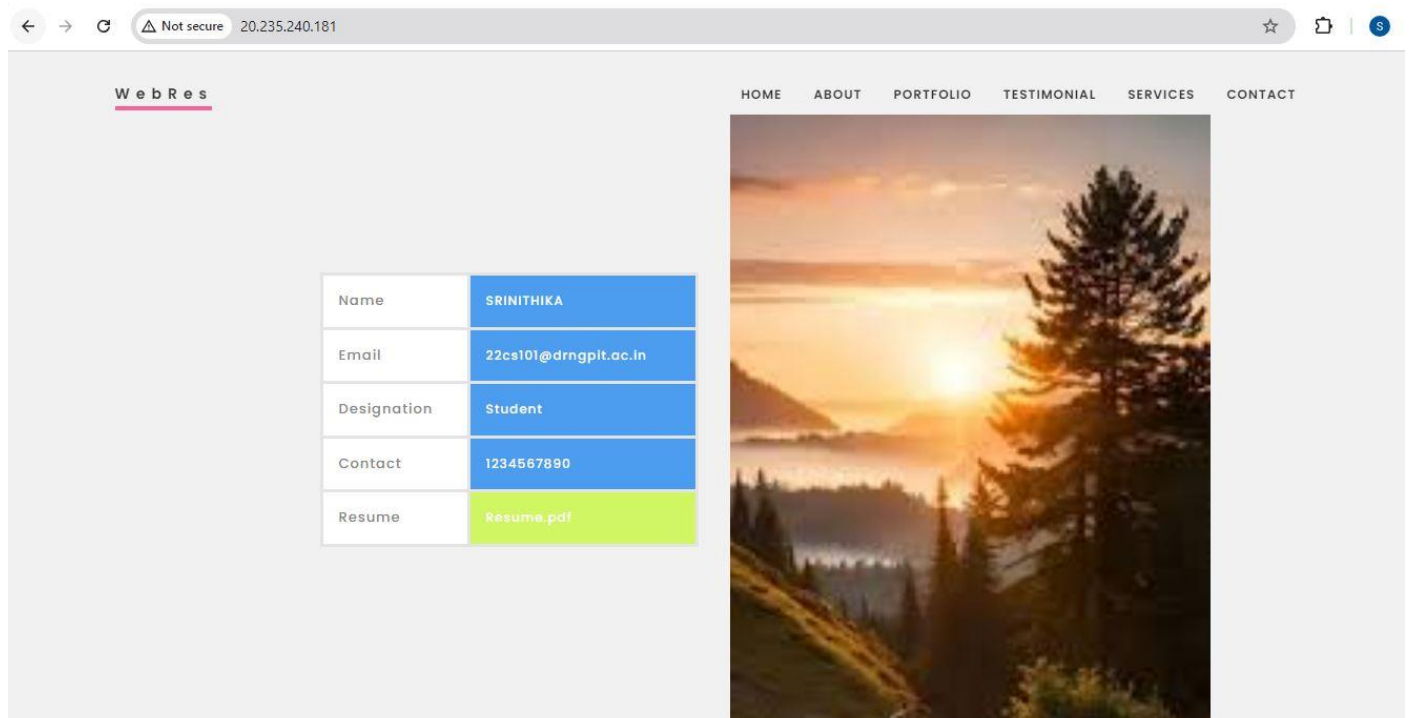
Not secure 20.235.240.181

S

WebRes

HOME ABOUT PORTFOLIO TESTIMONIAL SERVICES CONTACT

| Name | SRINITHIKA |
|---|---|
| Email | 22cs101@drngpit.ac.in |
| Designation | Student |
| Contact | 1234567890 |
| Resume | Resume.pdf |